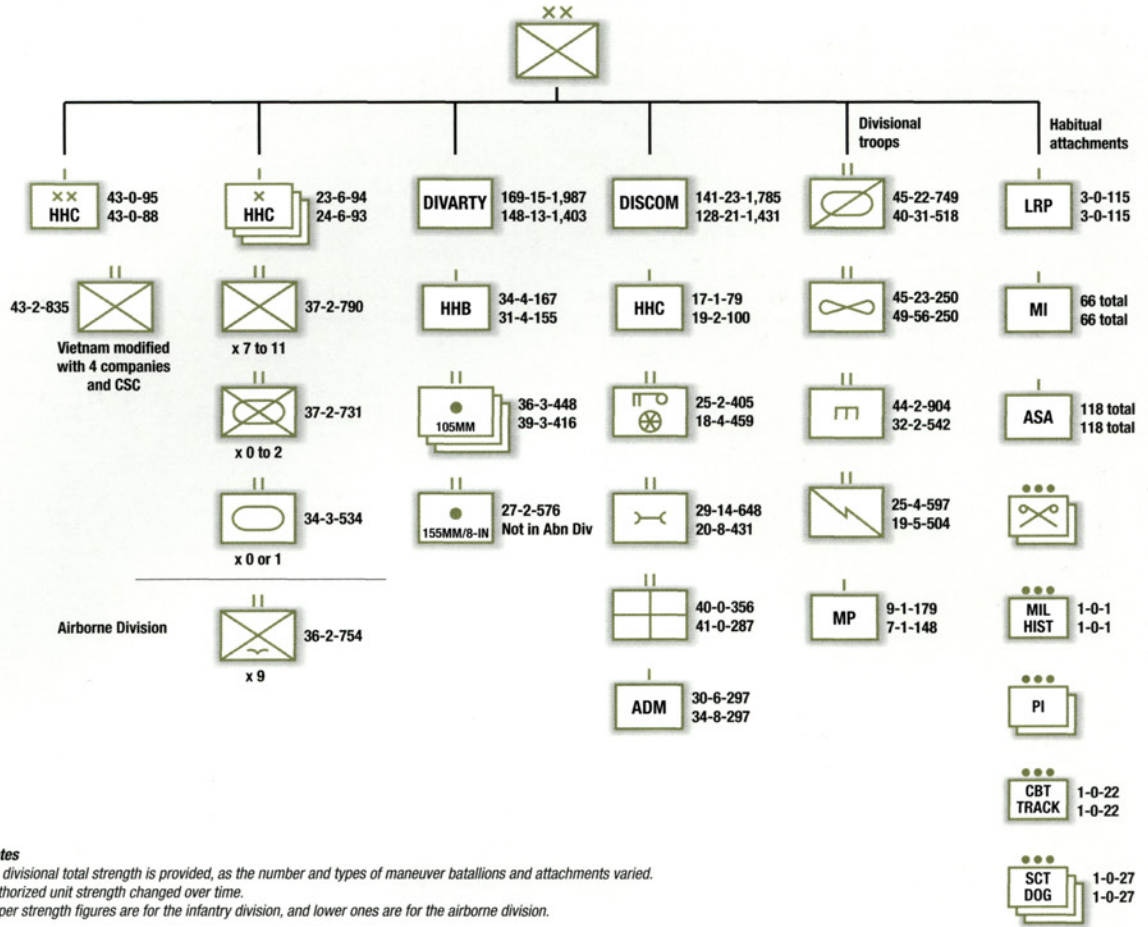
XX

Divisional troops

Habitual attachments

XX
HHC
43-0-95
43-0-88

X
HHC
23-6-94
24-6-93

DIVARTY
169-15-1,987
148-13-1,403

DISCOM
141-23-1,785
128-21-1,431

II
45-22-749
40-31-518

LRP
3-0-115
3-0-115

II
43-2-835
Vietnam modified with 4 companies and CSC

II
37-2-790
x 7 to 11

HHB
34-4-167
31-4-155

HHC
17-1-79
19-2-100

II
45-23-250
49-56-250

MI
66 total
66 total

II
37-2-731
x 0 to 2

II
105MM
36-3-448
39-3-416

II
25-2-405
18-4-459

II
44-2-904
32-2-542

ASA
118 total
118 total

II
34-3-534
x 0 or 1

II
155MM/8-IN
27-2-576
Not in Abn Div

II
29-14-648
20-8-431

II
25-4-597
19-5-504

Airborne Division

II
36-2-754
x 9

II
40-0-356
41-0-287

MP
9-1-179
7-1-148

MIL HIST
1-0-1
1-0-1

ADM
30-6-297
34-8-297

PI

CBT TRACK
1-0-22
1-0-22

SCT DOG
1-0-27
1-0-27

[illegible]tes
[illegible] divisional total strength is provided, as the number and types of maneuver batallions and attachments varied.
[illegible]thorized unit strength changed over time.
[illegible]per strength figures are for the infantry division, and lower ones are for the airborne division.